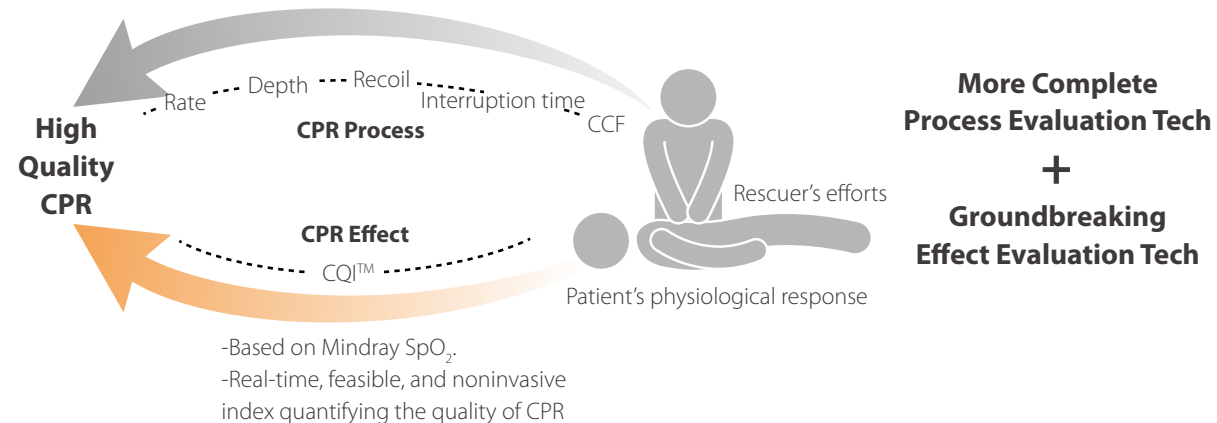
High Quality CPR

Rate Depth Recoil Interruption time CCF

CPR Process

Rescuer's efforts

CPR Effect

CQI™

Patient's physiological response

-Based on Mindray $SpO_2$.
-Real-time, feasible, and noninvasive index quantifying the quality of CPR

More Complete Process Evaluation Tech

+

Groundbreaking Effect Evaluation Tech